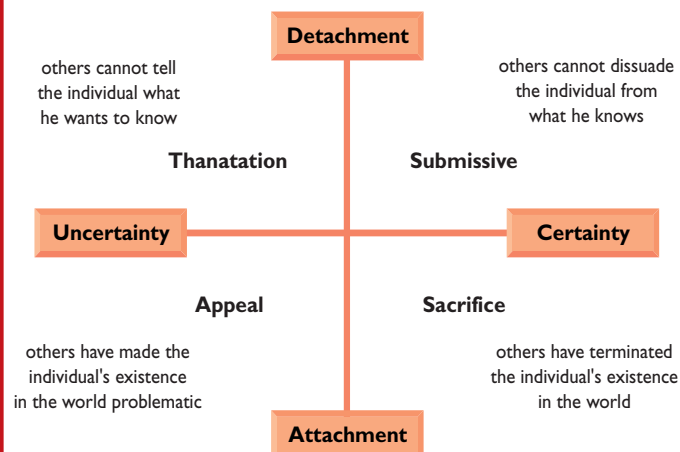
Detachment

others cannot tell the individual what he wants to know

others cannot dissuade the individual from what he knows

Thanatation

Submissive

Uncertainty

Certainty

Appeal

Sacrifice

others have made the individual's existence in the world problematic

others have terminated the individual's existence in the world

Attachment